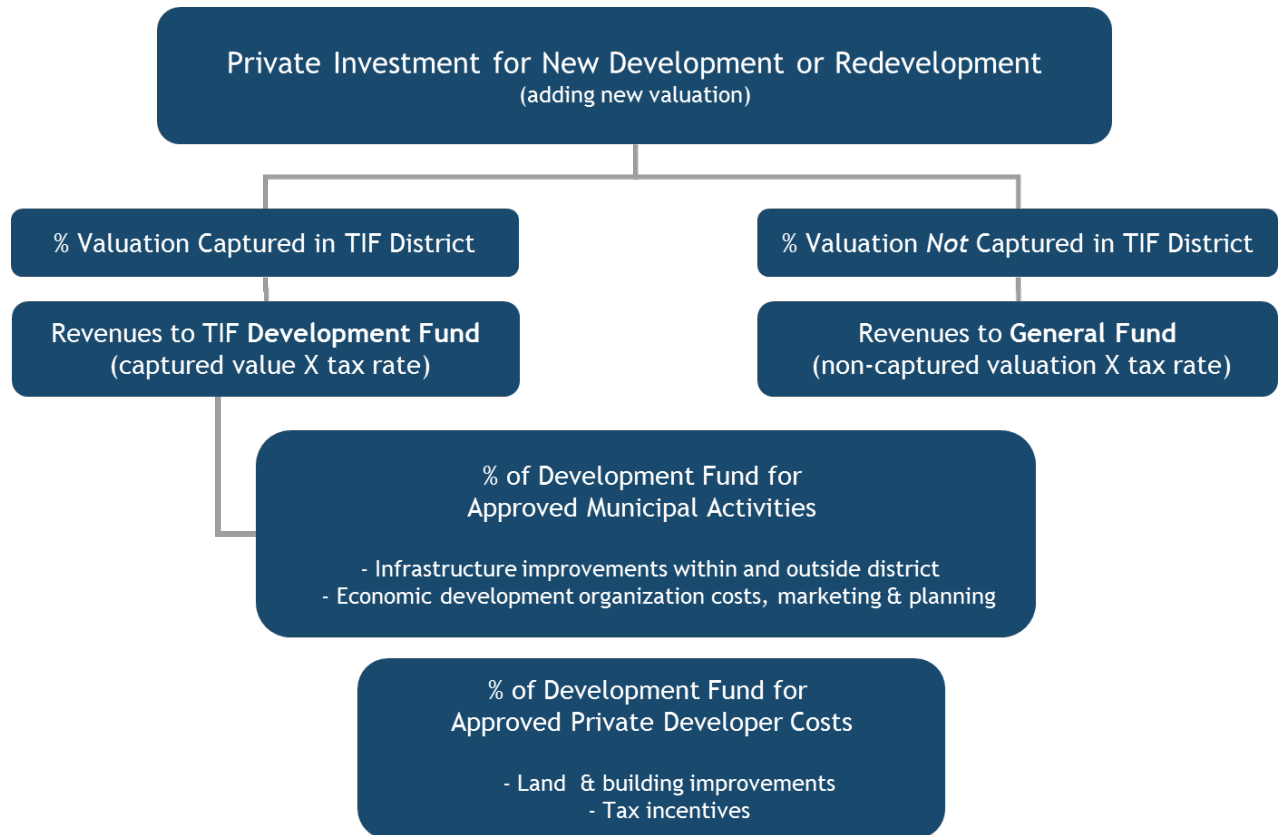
Private Investment for New Development or Redevelopment
(adding new valuation)

% Valuation Captured in TIF District

% Valuation *Not* Captured in TIF District

Revenues to TIF **Development Fund**
(captured value X tax rate)

Revenues to **General Fund**
(non-captured valuation X tax rate)

% of Development Fund for
Approved Municipal Activities

- Infrastructure improvements within and outside district
- Economic development organization costs, marketing & planning

% of Development Fund for
Approved Private Developer Costs

- Land & building improvements
- Tax incentives